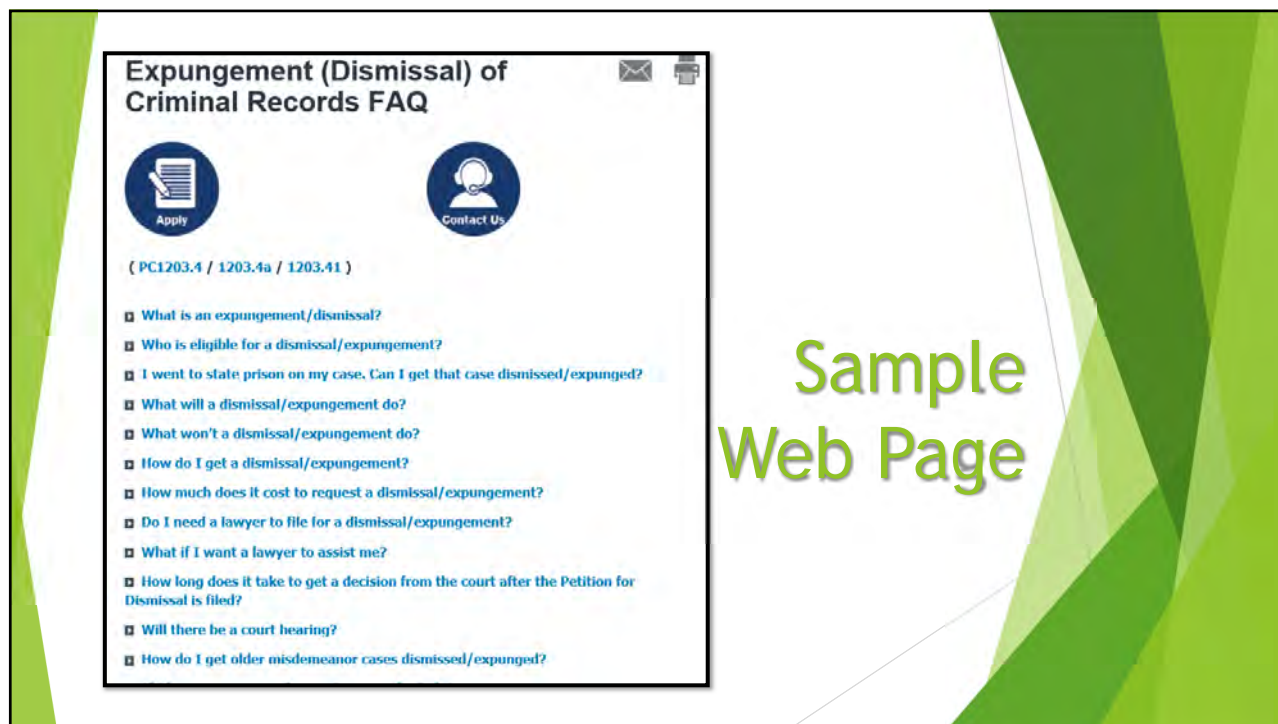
Expungement (Dismissal) of Criminal Records FAQ

Apply

Contact Us

( PC1203.4 / 1203.4a / 1203.41 )

What is an expungement/dismissal?

Who is eligible for a dismissal/expungement?

I went to state prison on my case. Can I get that case dismissed/expunged?

What will a dismissal/expungement do?

What won't a dismissal/expungement do?

How do I get a dismissal/expungement?

How much does it cost to request a dismissal/expungement?

Do I need a lawyer to file for a dismissal/expungement?

What if I want a lawyer to assist me?

How long does it take to get a decision from the court after the Petition for Dismissal is filed?

Will there be a court hearing?

How do I get older misdemeanor cases dismissed/expunged?

Sample Web Page